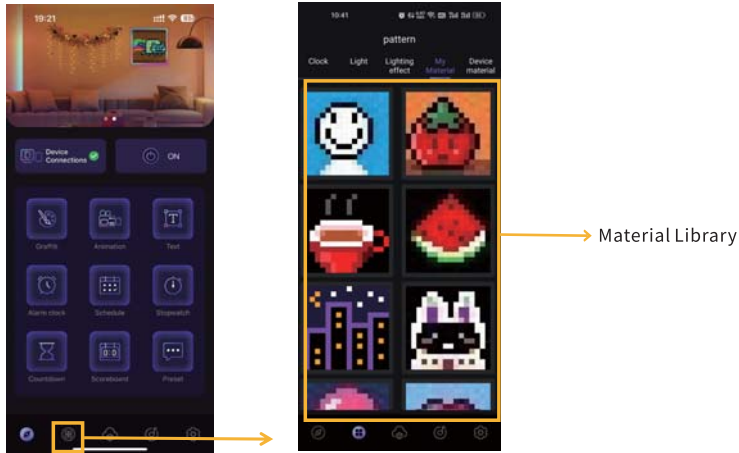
19:21

Device Connections

ON

Graffiti

Animation

Text

Alarm clock

Schedule

Stopwatch

Countdown

Scoreboard

Preset

10:41

pattern

Clock

Light

Lighting effect

My Material

Device material

Material Library